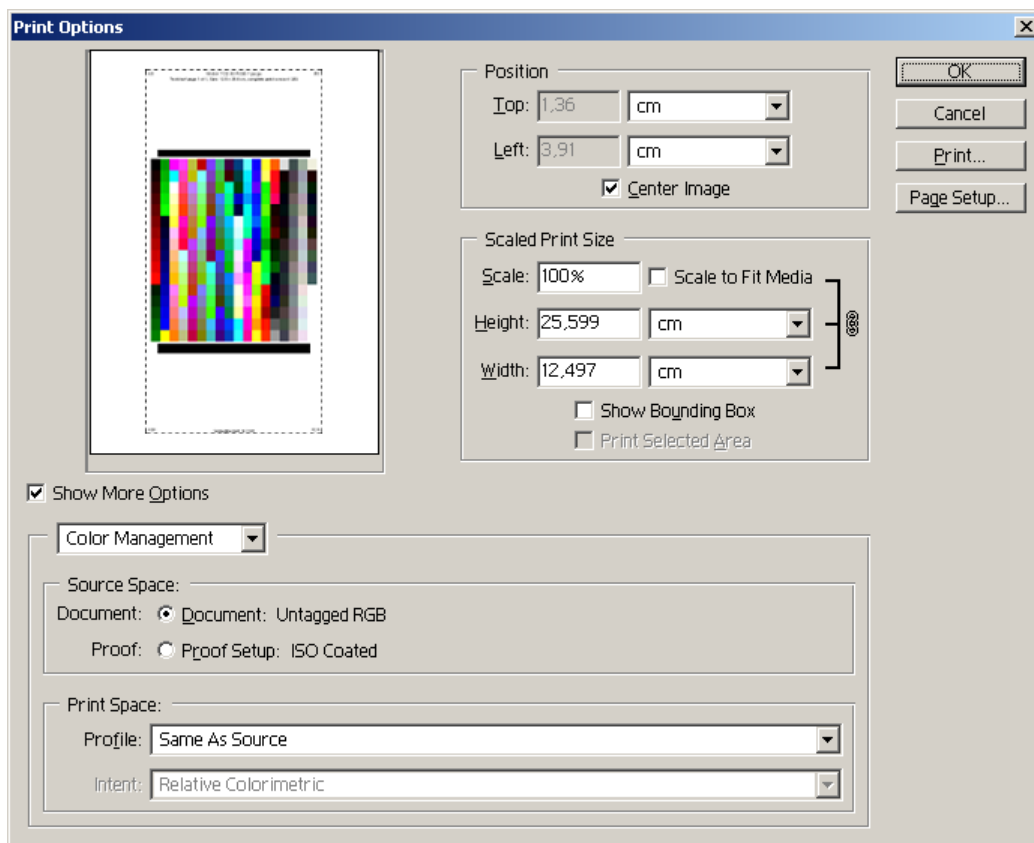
Print Options

Position
Top: 1,36 cm
Left: 3,91 cm
Center Image

Scaled Print Size
Scale: 100% Scale to Fit Media
Height: 25,599 cm
Width: 12,497 cm
Show Bounding Box
Print Selected Area

OK
Cancel
Print...
Page Setup...

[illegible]

Show More Options

Color Management

Source Space:
Document: Document: Untagged RGB
Proof: Proof Setup: ISO Coated

Print Space:
Profile: Same As Source
Intent: Relative Colorimetric